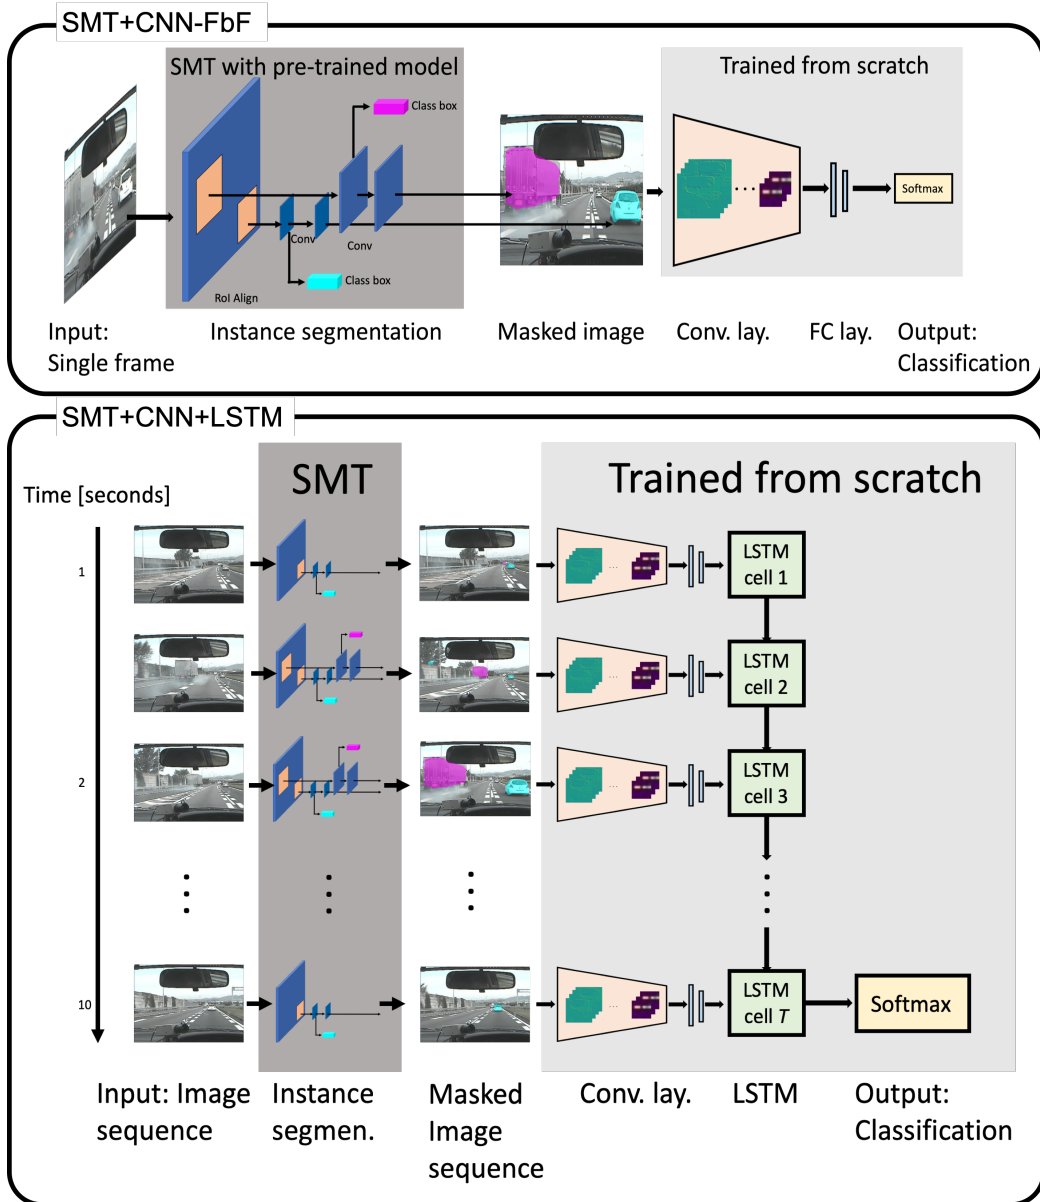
SMT+CNN-FbF

SMT with pre-trained model

Class box

Conv

Conv

Class box

RoI Align

Trained from scratch

Softmax

Input: Single frame

Instance segmentation

Masked image

Conv. lay.

FC lay.

Output: Classification

SMT+CNN+LSTM

Time [seconds]

SMT

Trained from scratch

1

2

10

LSTM cell 1

LSTM cell 2

LSTM cell 3

LSTM cell $T$

Softmax

Input: Image sequence

Instance segmen.

Masked Image sequence

Conv. lay.

LSTM

Output: Classification